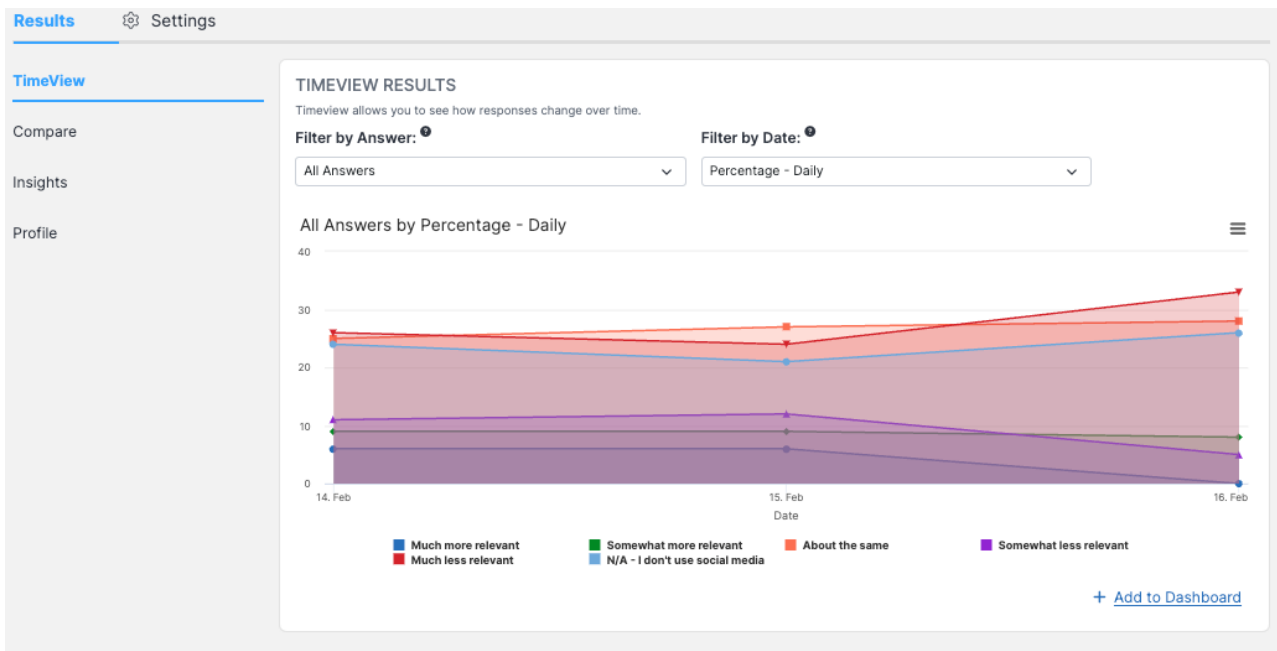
Results Settings

TimeView
Compare
Insights
Profile

TIMEVIEW RESULTS
Timeview allows you to see how responses change over time.

Filter by Answer:
All Answers

Filter by Date:
Percentage - Daily

All Answers by Percentage - Daily

40
30
20
10
0

14. Feb
15. Feb
16. Feb
Date

Much more relevant
Somewhat more relevant
About the same
Somewhat less relevant
Much less relevant
N/A - I don't use social media

+ Add to Dashboard